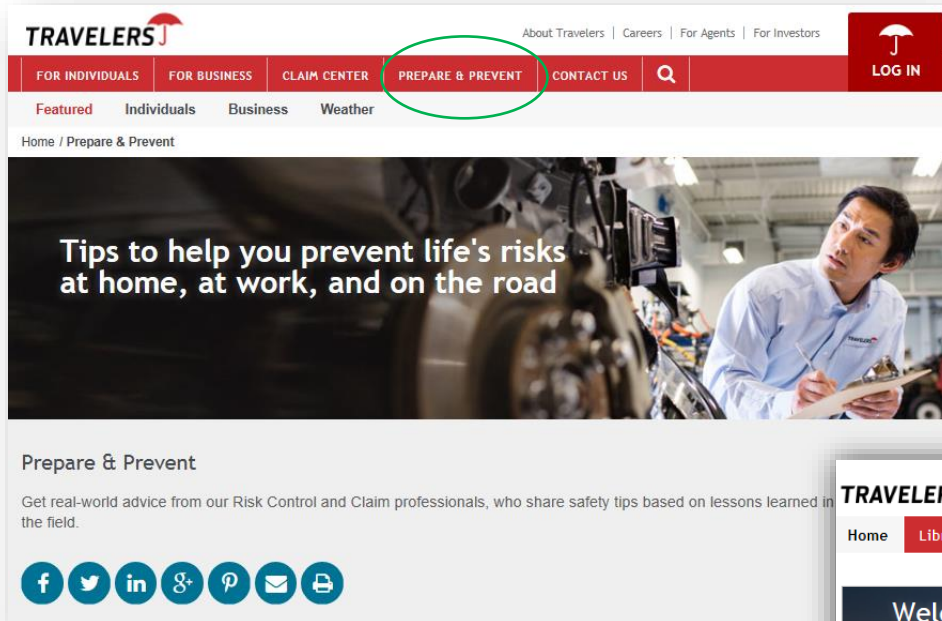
TRAVELERS

About Travelers | Careers | For Agents | For Investors

LOG IN

FOR INDIVIDUALS | FOR BUSINESS | CLAIM CENTER | PREPARE & PREVENT | CONTACT US

Featured Individuals Business Weather

Home / Prepare & Prevent

Tips to help you prevent life's risks at home, at work, and on the road

TRAVELERS

Prepare & Prevent

Get real-world advice from our Risk Control and Claim professionals, who share safety tips based on lessons learned in the field.

TRAVELER

Home Lib

Welc